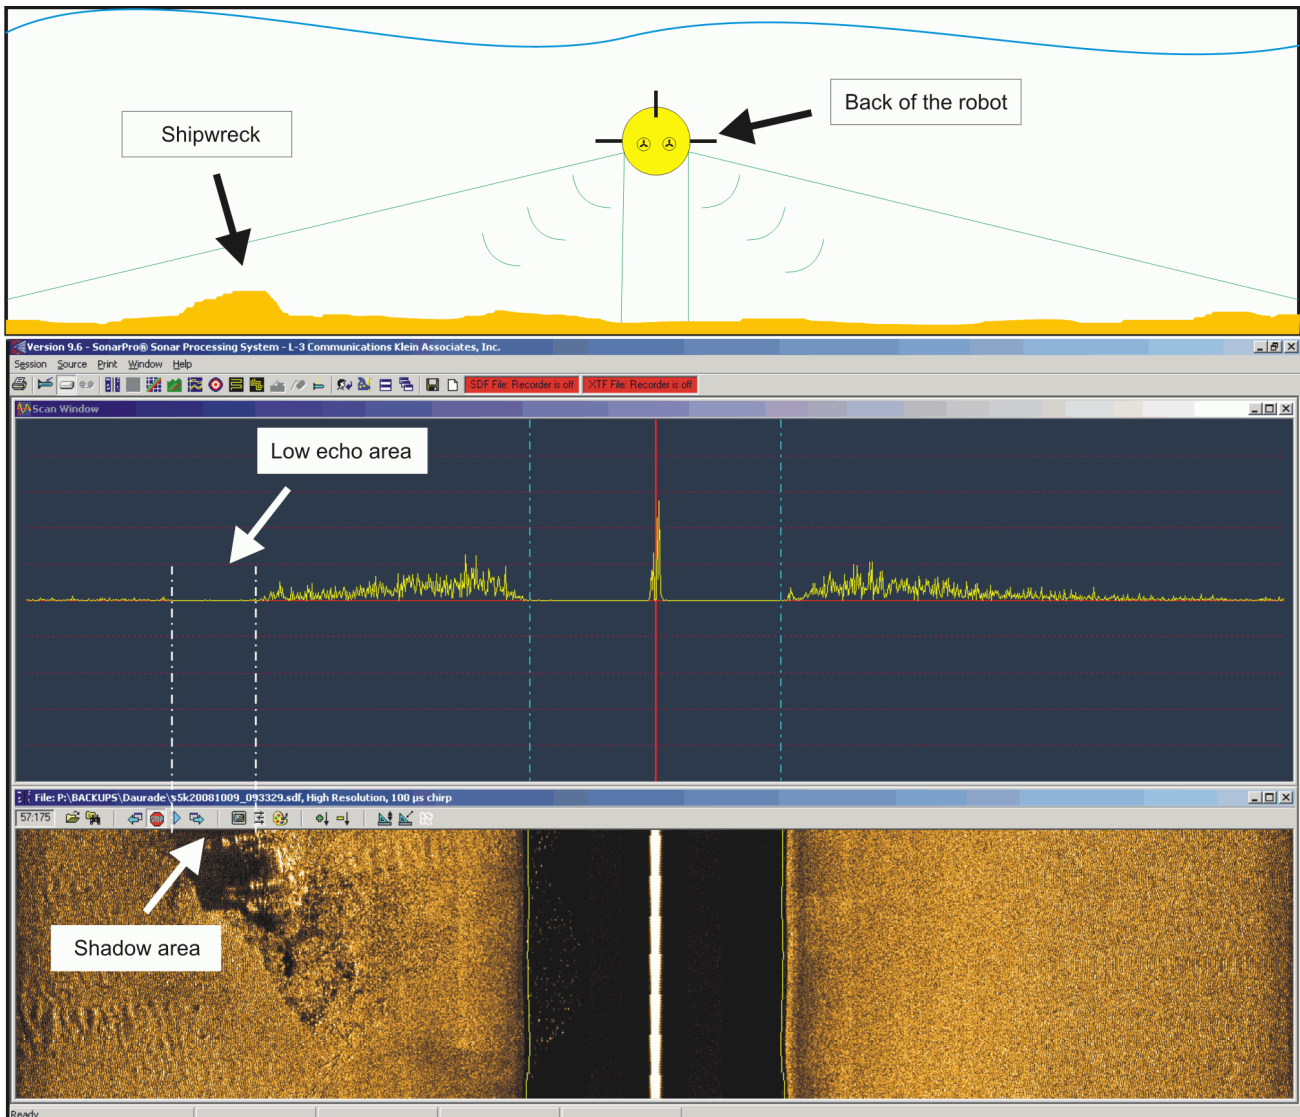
Shipwreck

Back of the robot

Version 9.6 - SonarPro® Sonar Processing System - L-3 Communications Klein Associates, Inc.

Session Source Print Window Help

SDF File: Recorder is off XTF File: Recorder is off

Scan Window

Low echo area

File: P:\BACKUPS\Daurade\s5k20081009_093329.sdf, High Resolution, 100 μs chirp

57:175

Shadow area

Ready